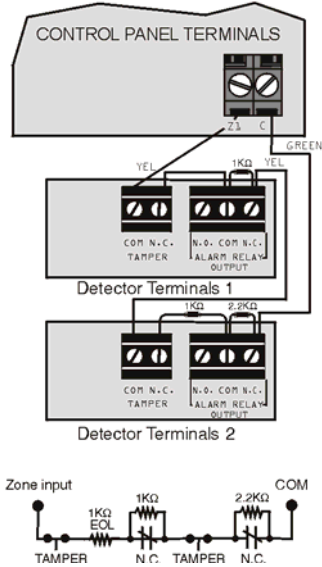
CONTROL PANEL TERMINALS

Z1 C

GREEN

YEL

1KΩ

YEL

COM N.C.
TAMPER

N.O. COM N.C.
ALARM RELAY
OUTPUT

Detector Terminals 1

1KΩ

2.2KΩ

COM N.C.
TAMPER

N.O. COM N.C.
ALARM RELAY
OUTPUT

Detector Terminals 2

Zone input

COM

1KΩ
EOL

1KΩ

2.2KΩ

TAMPER

N.C.

TAMPER

N.C.